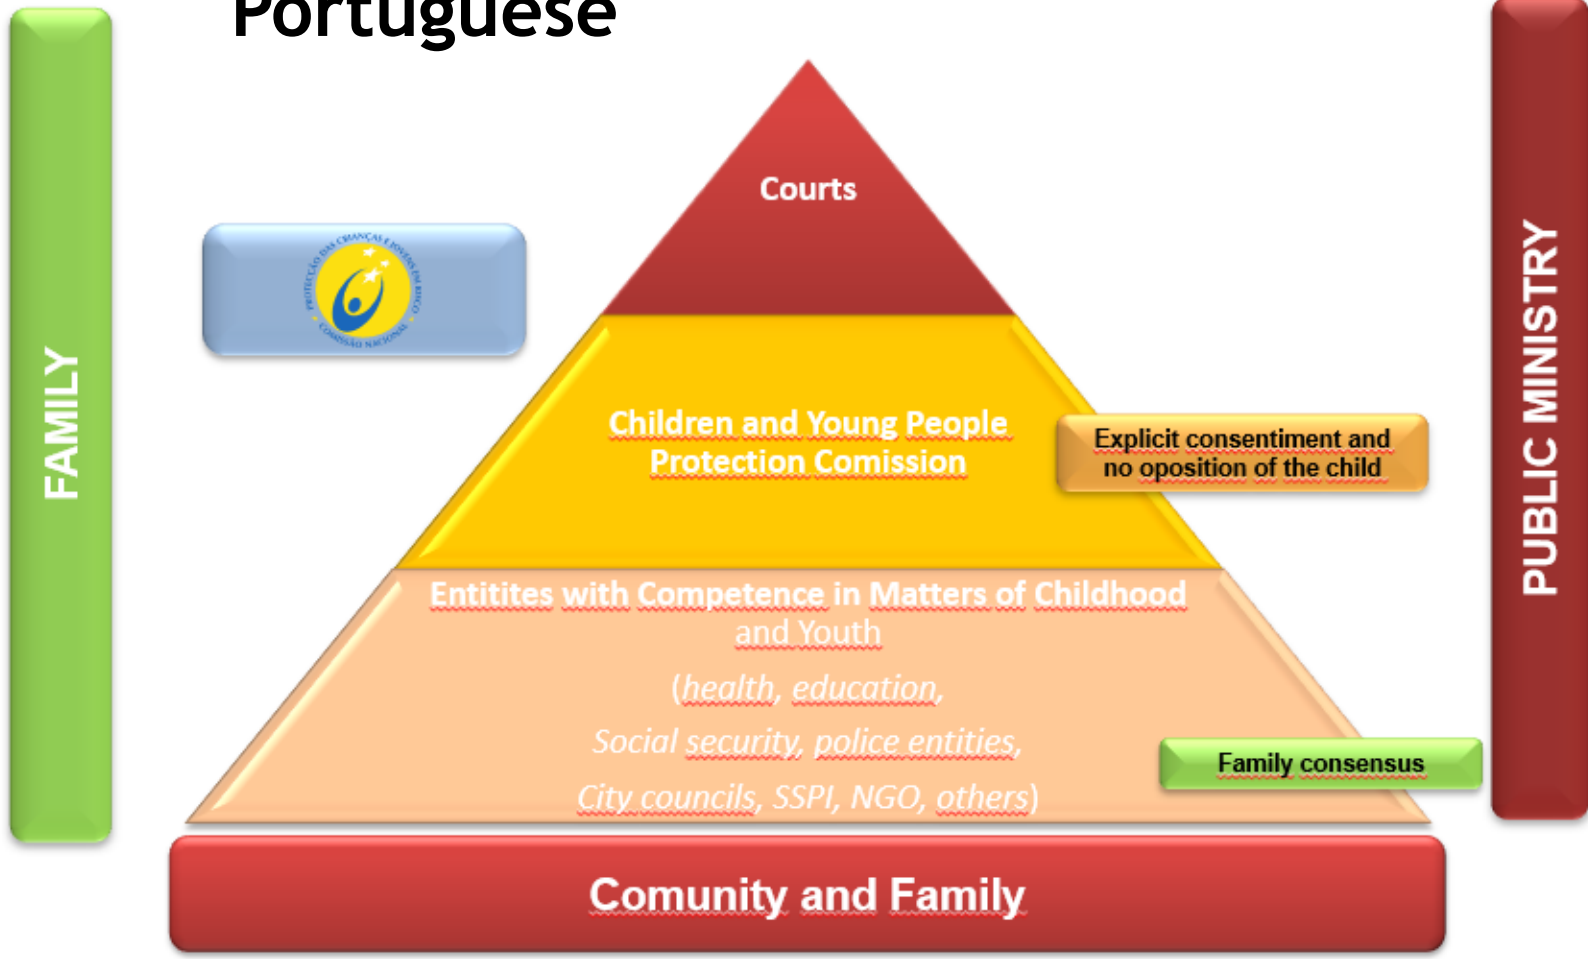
Portuguese

FAMILY

PROTECÇÃO DAS CRIANÇAS E JOVENS EM RISCO
COMISSÃO NACIONAL

Courts

Children and Young People Protection Comission

Explicit consentiment and no oposition of the child

Entitites with Competence in Matters of Childhood and Youth

(health, education,

Social security, police entities,

City councils, SSPI, NGO, others)

Family consensus

PUBLIC MINISTRY

Comunity and Family